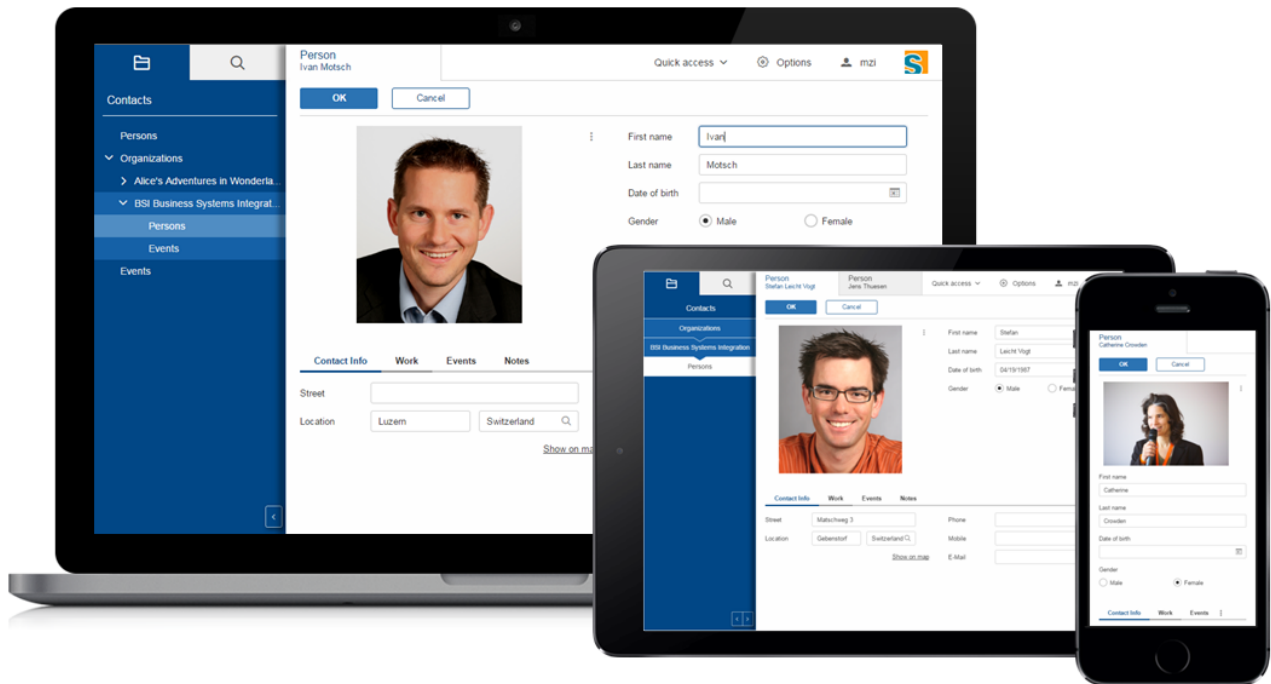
Contacts

Persons

Organizations

Alice's Adventures in Wonderla...

BSI Business Systems Integrat...

Persons

Events

Events

Person
Ivan Motsch

Quick access

Options

mzi

OK

Cancel

First name
Ivan

Last name
Motsch

Date of birth

Gender
Male
Female

Contact Info
Work
Events
Notes

Street

Location
Luzern
Switzerland

Show on ma

Contacts

Organizations

BSI Business Systems Integration

Persons

Person
Stefan Leicht Vogt

Person
Jens Thuesen

Quick access

Options

mzi

OK

Cancel

First name
Stefan

Last name
Leicht Vogt

Date of birth
04/19/1987

Gender
Male
Fema

Contact Info
Work
Events
Notes

Street
Mattschweg 3

Location
Gebenstorf
Switzerland

Show on map

Phone

Mobile

E-Mail

Person
Catherine Crowden

OK

Cancel

First name
Catherine

Last name
Crowden

Date of birth

Gender
Male
Female

Contact Info
Work
Events